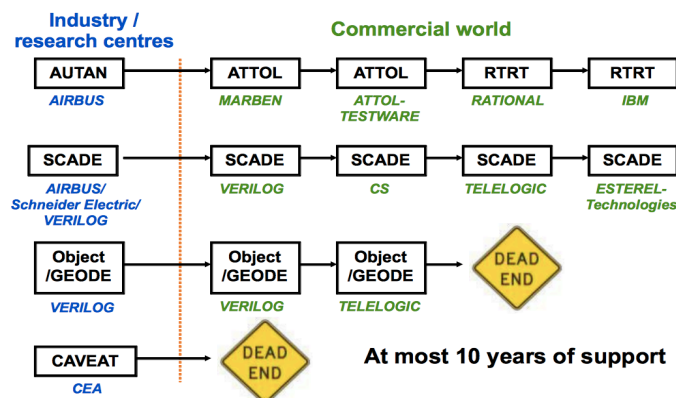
Industry / research centres

Commercial world

AUTAN
AIRBUS

ATTOL
MARBEN

ATTOL
ATTOL-TESTWARE

RTRT
RATIONAL

RTRT
IBM

SCADE
AIRBUS/ Schneider Electric/ VERILOG

SCADE
VERILOG

SCADE
CS

SCADE
TELELOGIC

SCADE
ESTEREL-Technologies

Object /GEODE
VERILOG

Object /GEODE
VERILOG

Object /GEODE
TELELOGIC

DEAD END

CAVEAT
CEA

DEAD END

At most 10 years of support